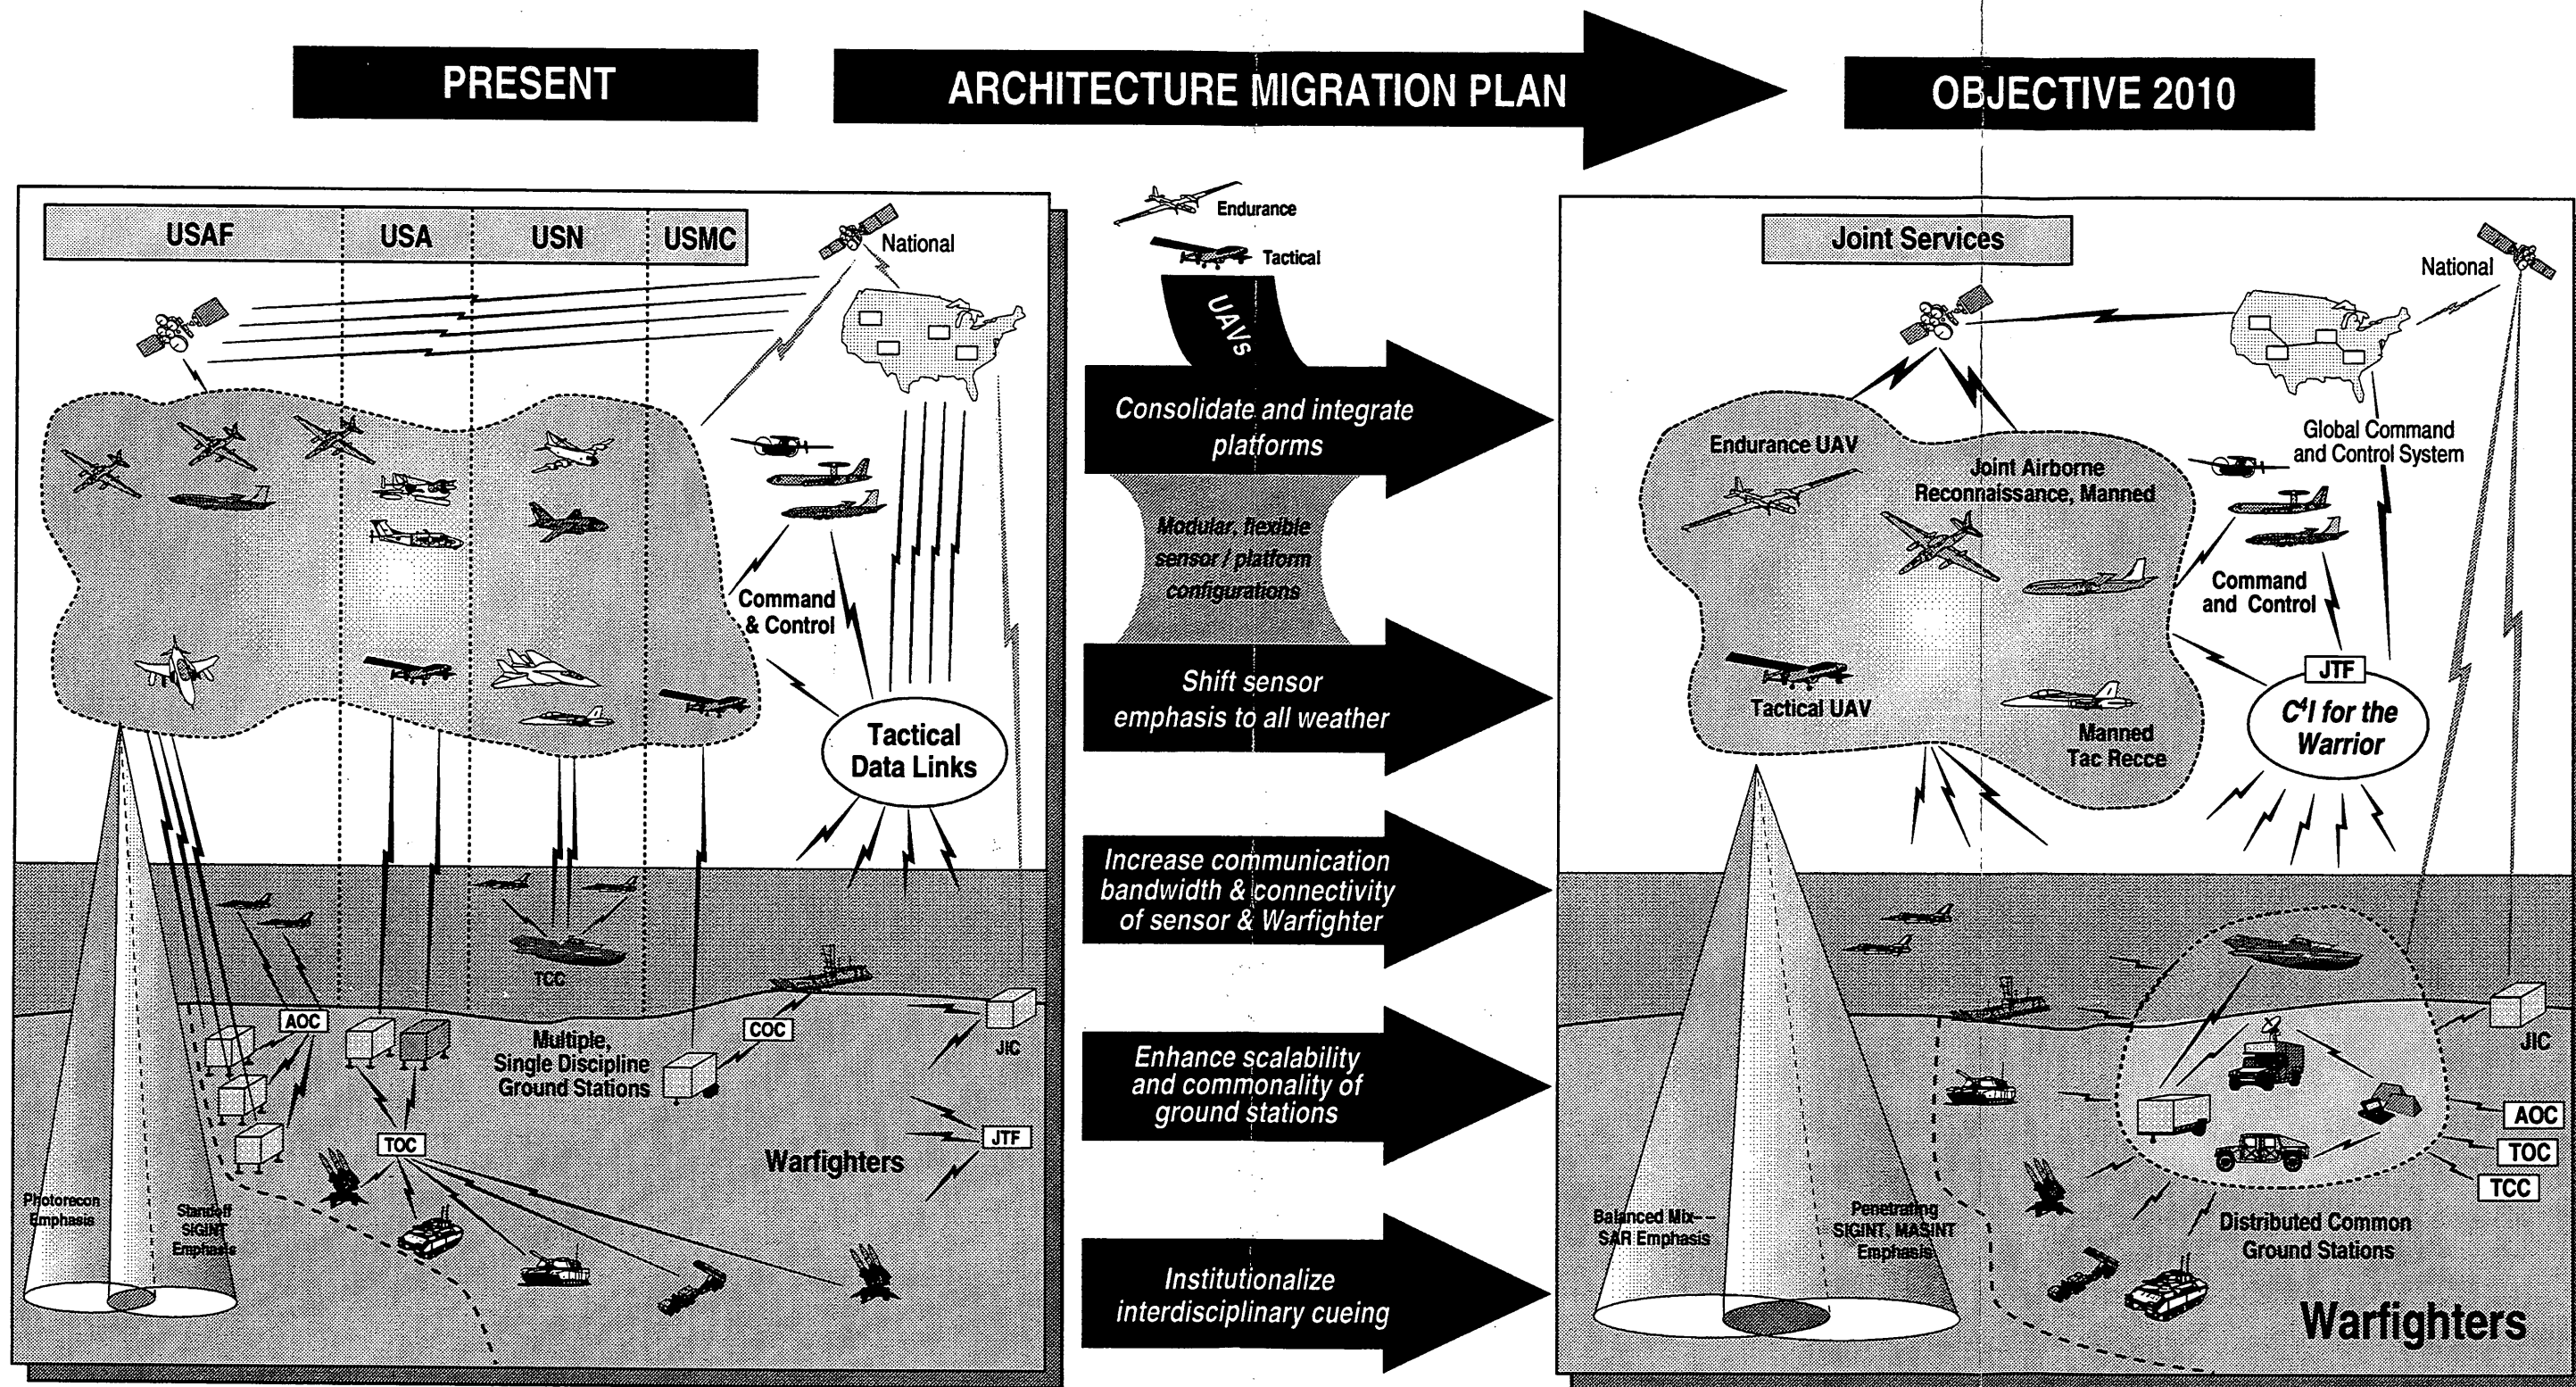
PRESENT

ARCHITECTURE MIGRATION PLAN

OBJECTIVE 2010

USAF

USA

USN

USMC

National

Command & Control

Tactical Data Links

TCC

AOC

Multiple, Single Discipline Ground Stations

COC

JIC

TOC

JTF

Warfighters

Photorecon Emphasis

Standoff SIGINT Emphasis

Endurance

Tactical

UAVs

Consolidate and integrate platforms

Modular, flexible sensor / platform configurations

Shift sensor emphasis to all weather

Increase communication bandwidth & connectivity of sensor & Warfighter

Enhance scalability and commonality of ground stations

Institutionalize interdisciplinary cueing

Joint Services

National

Global Command and Control System

Endurance UAV

Joint Airborne Reconnaissance, Manned

Command and Control

Tactical UAV

Manned Tac Recce

JTF

C$^4$I for the Warrior

JIC

AOC

TOC

TCC

Balanced Mix-- SAR Emphasis

Penetrating SIGINT, MASINT Emphasis

Distributed Common Ground Stations

Warfighters